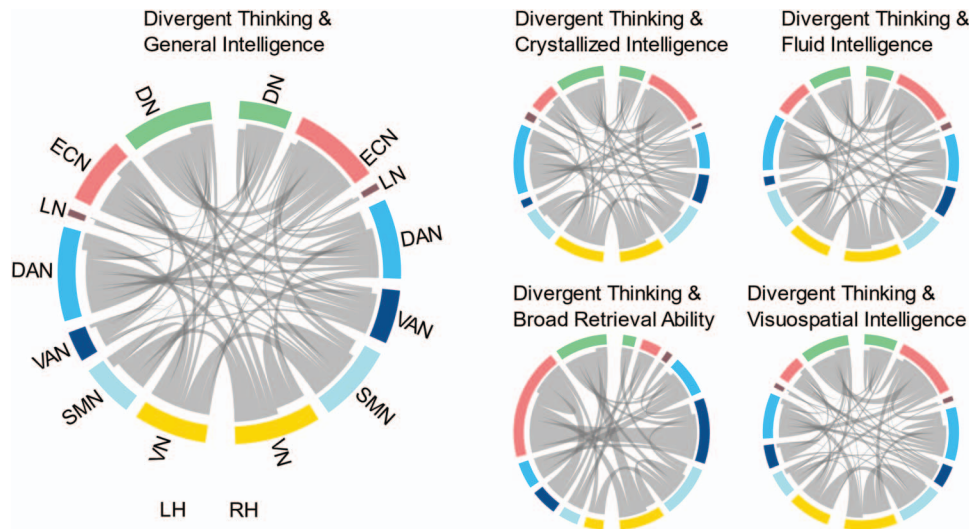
Divergent Thinking & General Intelligence

DN
ECN
LN
DAN
VAN
SMN
VN
DN
ECN
LN
DAN
VAN
SMN
VN

LH RH

Divergent Thinking & Crystallized Intelligence

Divergent Thinking & Fluid Intelligence

Divergent Thinking & Broad Retrieval Ability

Divergent Thinking & Visuospatial Intelligence